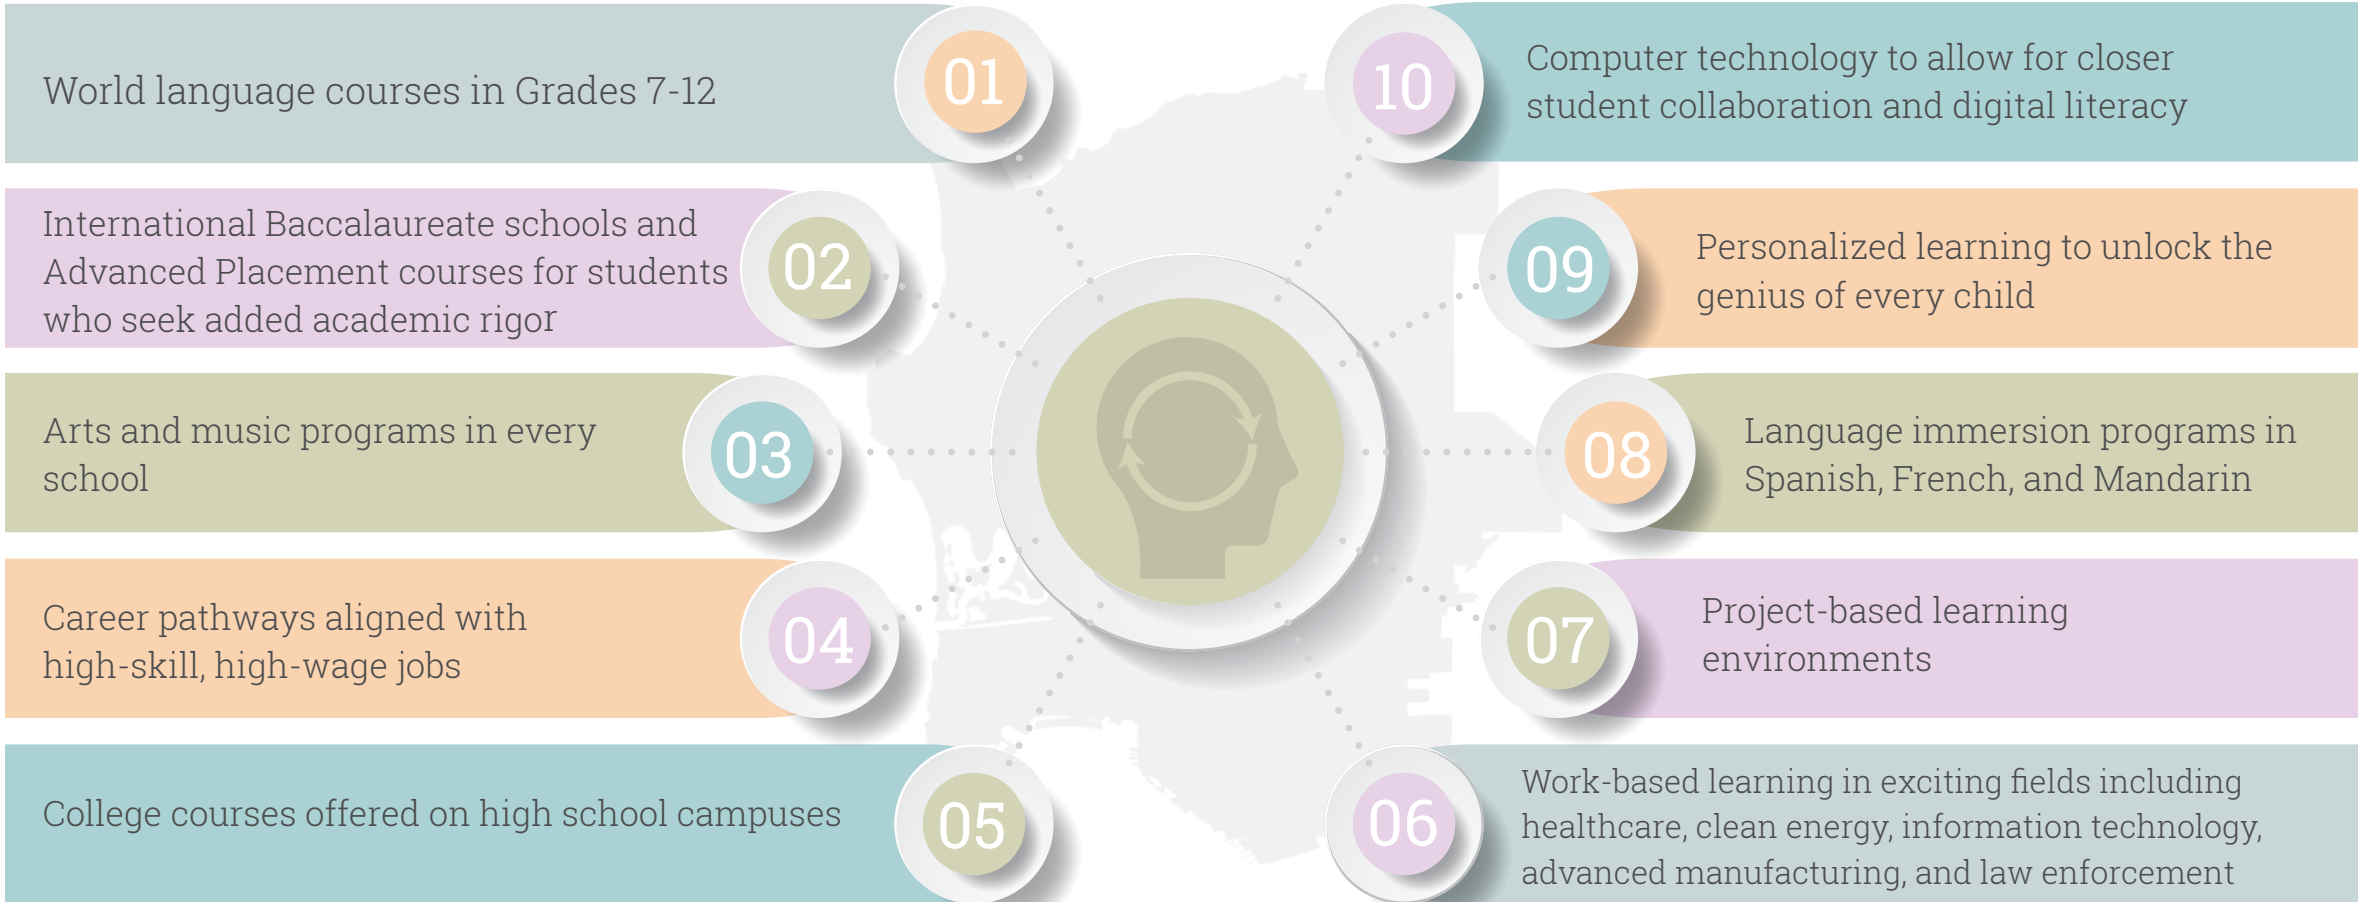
World language courses in Grades 7-12

01

International Baccalaureate schools and Advanced Placement courses for students who seek added academic rigor

02

Arts and music programs in every school

03

Career pathways aligned with high-skill, high-wage jobs

04

College courses offered on high school campuses

05

10

Computer technology to allow for closer student collaboration and digital literacy

09

Personalized learning to unlock the genius of every child

08

Language immersion programs in Spanish, French, and Mandarin

07

Project-based learning environments

06

Work-based learning in exciting fields including healthcare, clean energy, information technology, advanced manufacturing, and law enforcement